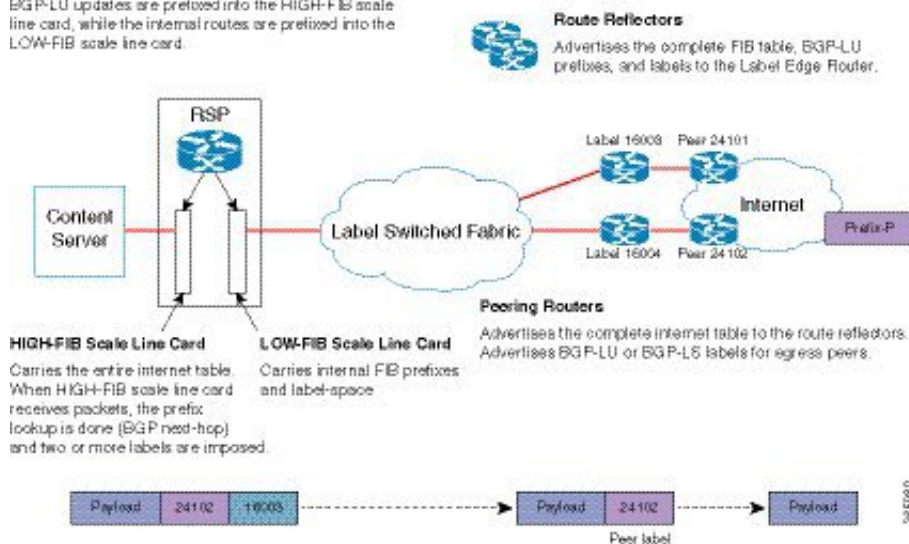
BGP-LU updates are prefixed into the HIGH-FIB scale line card, while the internal routes are prefixed into the LOW-FIB scale line card.

Route Reflectors

Advertises the complete FIB table, BGP-LU prefixes, and labels to the Label Edge Router.

RSP

Content Server

Label Switched Fabric

Label 16003

Peer 24101

Label 16004

Peer 24102

Internet

Prefix-P

Peering Routers

Advertises the complete internet table to the route reflectors. Advertises BGP-LU or BGP-LS labels for egress peers.

HIGH-FIB Scale Line Card

Carries the entire internet table. When HIGH-FIB scale line card receives packets, the prefix lookup is done (BGP next-hop) and two or more labels are imposed.

LOW-FIB Scale Line Card

Carries internal FIB prefixes and label-space

| Payload | 24102 | 16003 |
|---|---|---|

| Payload | 24102 |
|---|---|

Peer label

| Payload |
|---|

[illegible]